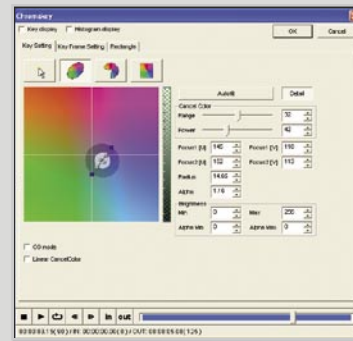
Chromakey

Key display

Histogram display

OK

Cancel

Key Setting

Key Frame Setting

Rectangle

AutoB

Detail

Cancel Color

Range

32

Power

42

Focus1[X]

140

Focus1[Y]

150

Focus2[X]

102

Focus2[Y]

113

Radius

14.65

Alpha

1.16

Brightness

Min

0

Max

255

Alpha Min

0

Alpha Max

0

CG mode

Linear CancelColor

in

out

00:00:04:15(90) / IN: 00:00:00:00(0) / OUT: 00:00:05:00(125)